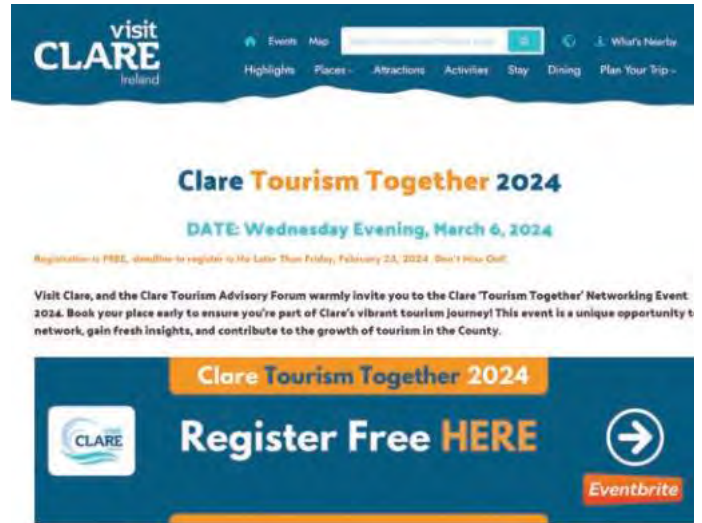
visit CLARE Ireland

Events Map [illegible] What's Nearby

Highlights Places Attractions Activities Stay Dining Plan Your Trip

Clare Tourism Together 2024

DATE: Wednesday Evening, March 6, 2024

Registration is FREE, deadline to register is No Later Than Friday, February 23, 2024. Don't Miss Out!

Visit Clare, and the Clare Tourism Advisory Forum warmly invite you to the Clare 'Tourism Together' Networking Event 2024. Book your place early to ensure you're part of Clare's vibrant tourism journey! This event is a unique opportunity t network, gain fresh insights, and contribute to the growth of tourism in the County.

Clare Tourism Together 2024

visit CLARE

Register Free HERE

Eventbrite